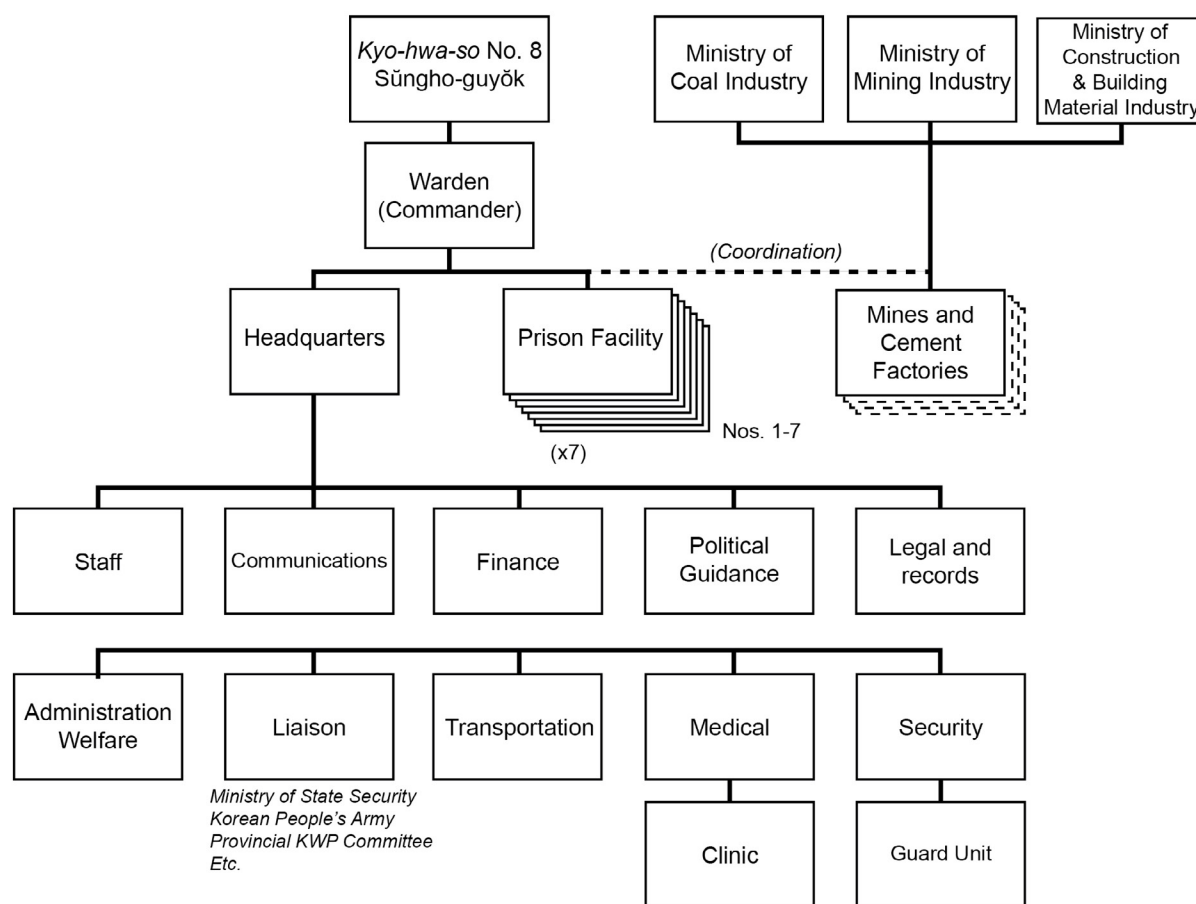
*Kyo-hwa-so* No. 8
Sŭngho-guyŏk

Ministry of Coal Industry

Ministry of Mining Industry

Ministry of Construction & Building Material Industry

Warden (Commander)

(Coordination)

Headquarters

Prison Facility

(x7)

Nos. 1-7

Mines and Cement Factories

Staff

Communications

Finance

Political Guidance

Legal and records

Administration Welfare

Liaison

Ministry of State Security
Korean People's Army
Provincial KWP Committee
Etc.

Transportation

Medical

Clinic

Security

Guard Unit